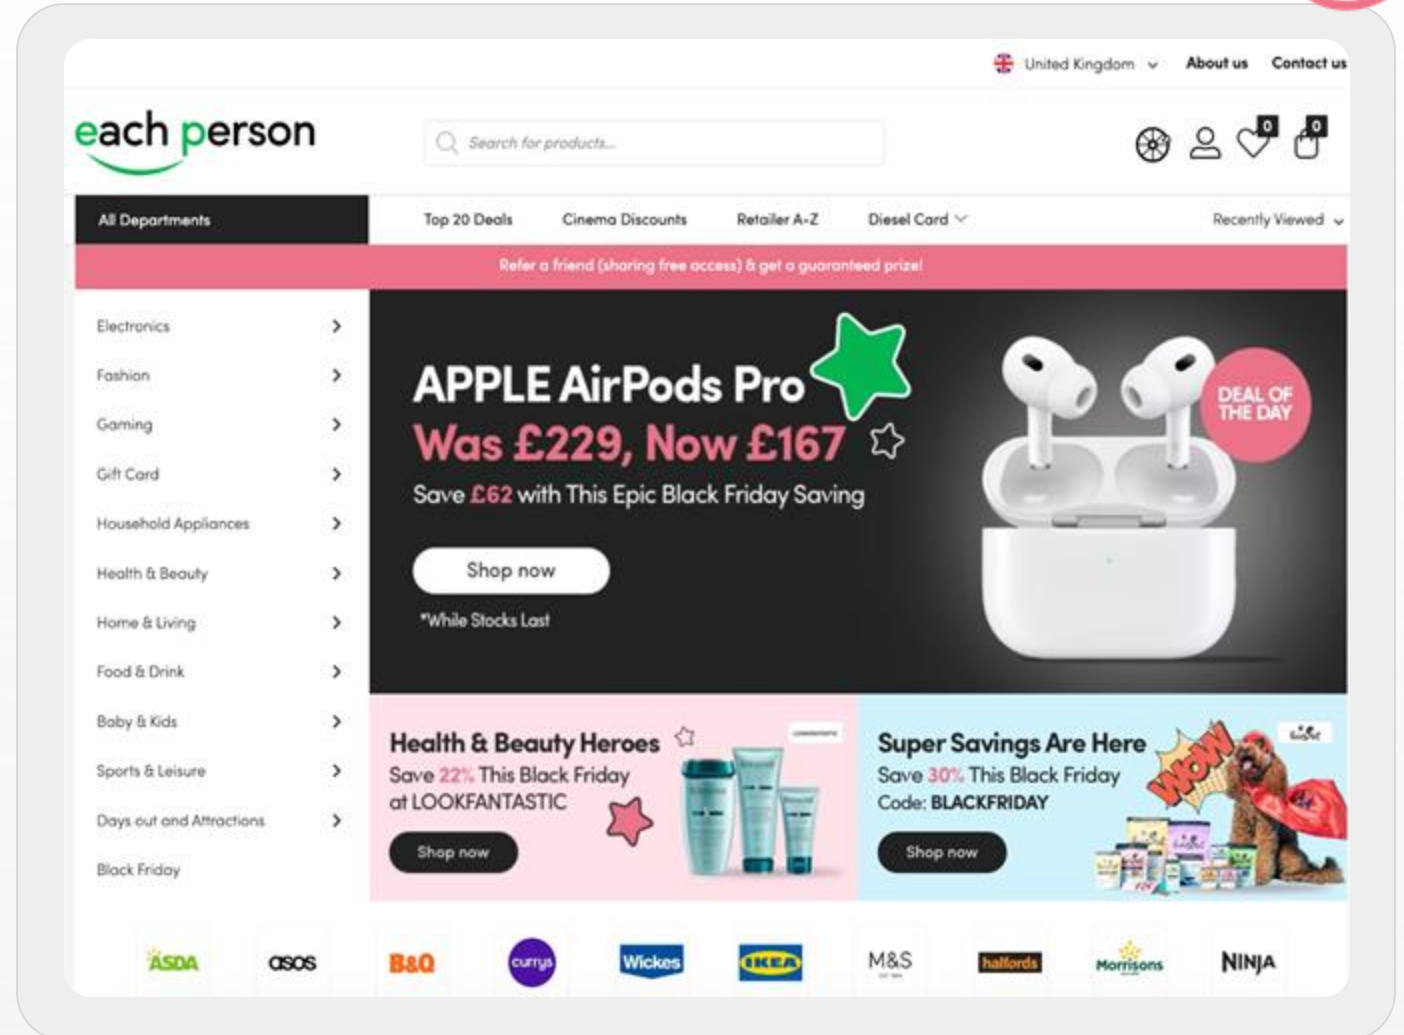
United Kingdom About us Contact us

each person

Search for products...

0 0

All Departments

Top 20 Deals Cinema Discounts Retailer A-Z Diesel Card Recently Viewed

Refer a friend (sharing free access) & get a guaranteed prize!

Electronics
Fashion
Gaming
Gift Card
Household Appliances
Health & Beauty
Home & Living
Food & Drink
Baby & Kids
Sports & Leisure
Days out and Attractions
Black Friday

APPLE AirPods Pro
Was £229, Now £167
Save £62 with This Epic Black Friday Saving

Shop now

*While Stocks Last

DEAL OF THE DAY

Health & Beauty Heroes
Save 22% This Black Friday at LOOKFANTASTIC

Shop now

Super Savings Are Here
Save 30% This Black Friday
Code: BLACKFRIDAY

Shop now

WOW

ASDA asos B&Q currys Wickes IKEA M&S halfords Morrisons NINJA